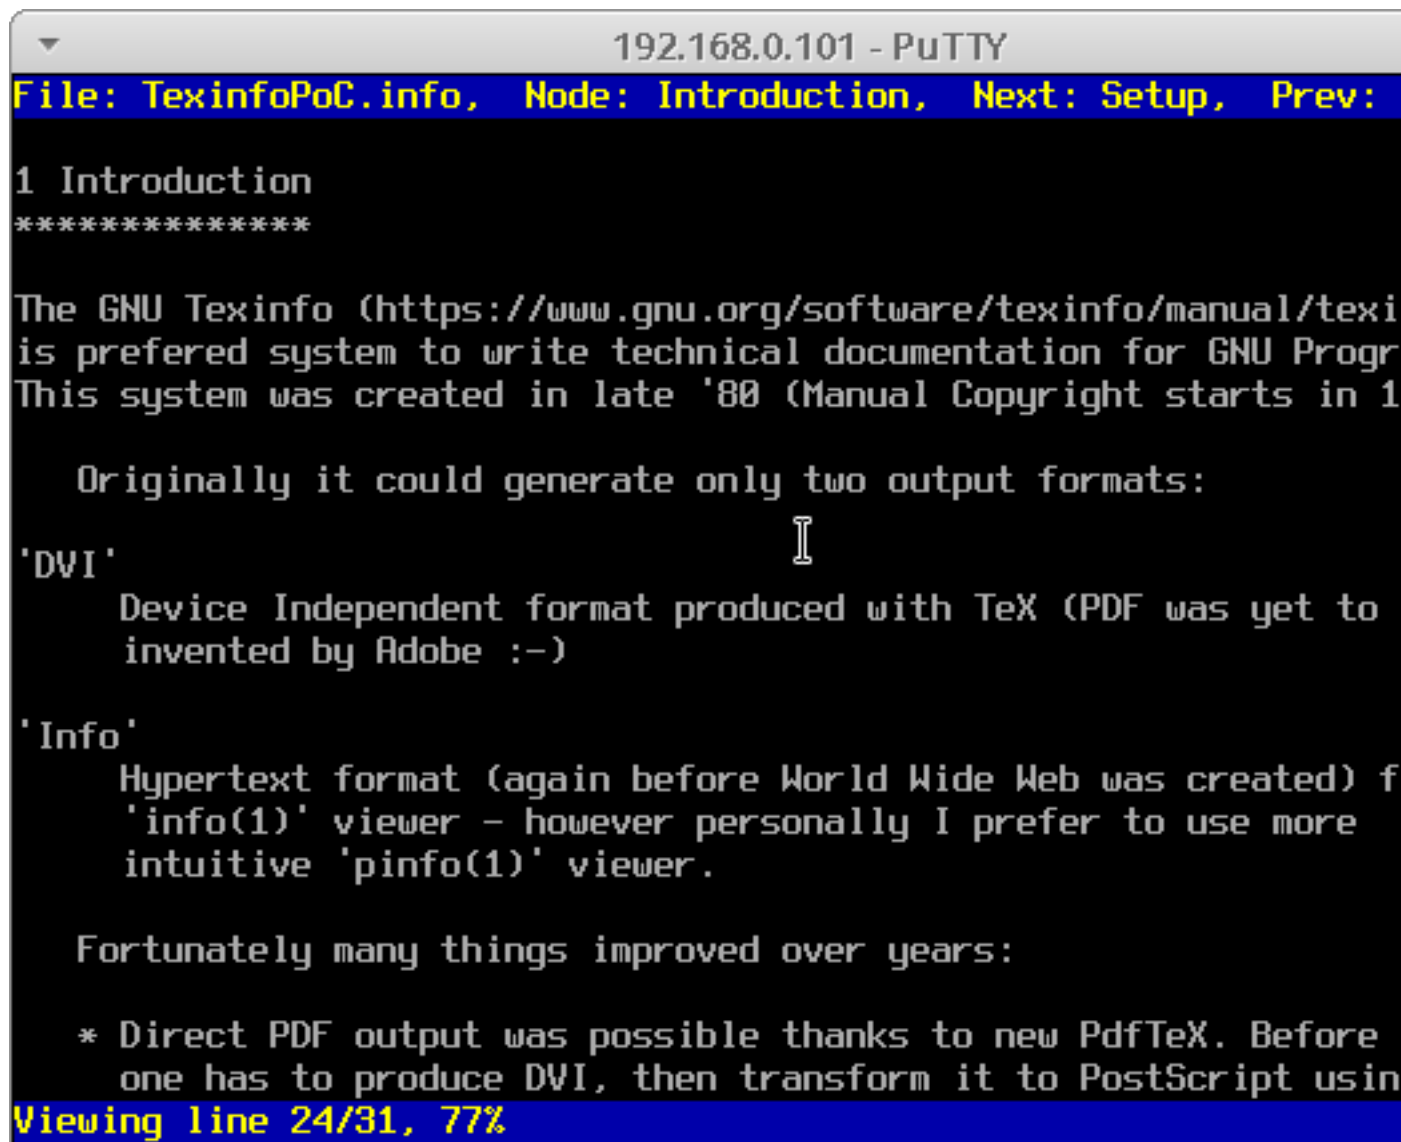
192.168.0.101 - PuTTY

File: TexinfoPoC.info, Node: Introduction, Next: Setup, Prev:

1 Introduction
**************

The GNU Texinfo (https://www.gnu.org/software/texinfo/manual/texi
is prefered system to write technical documentation for GNU Progr
This system was created in late '80 (Manual Copyright starts in 1

Originally it could generate only two output formats:

'DVI'
Device Independent format produced with TeX (PDF was yet to
invented by Adobe :-)

'Info'
Hypertext format (again before World Wide Web was created) f
'info(1)' viewer - however personally I prefer to use more
intuitive 'pinfo(1)' viewer.

Fortunately many things improved over years:

* Direct PDF output was possible thanks to new PdfTeX. Before
one has to produce DVI, then transform it to PostScript usin

Viewing line 24/31, 77%